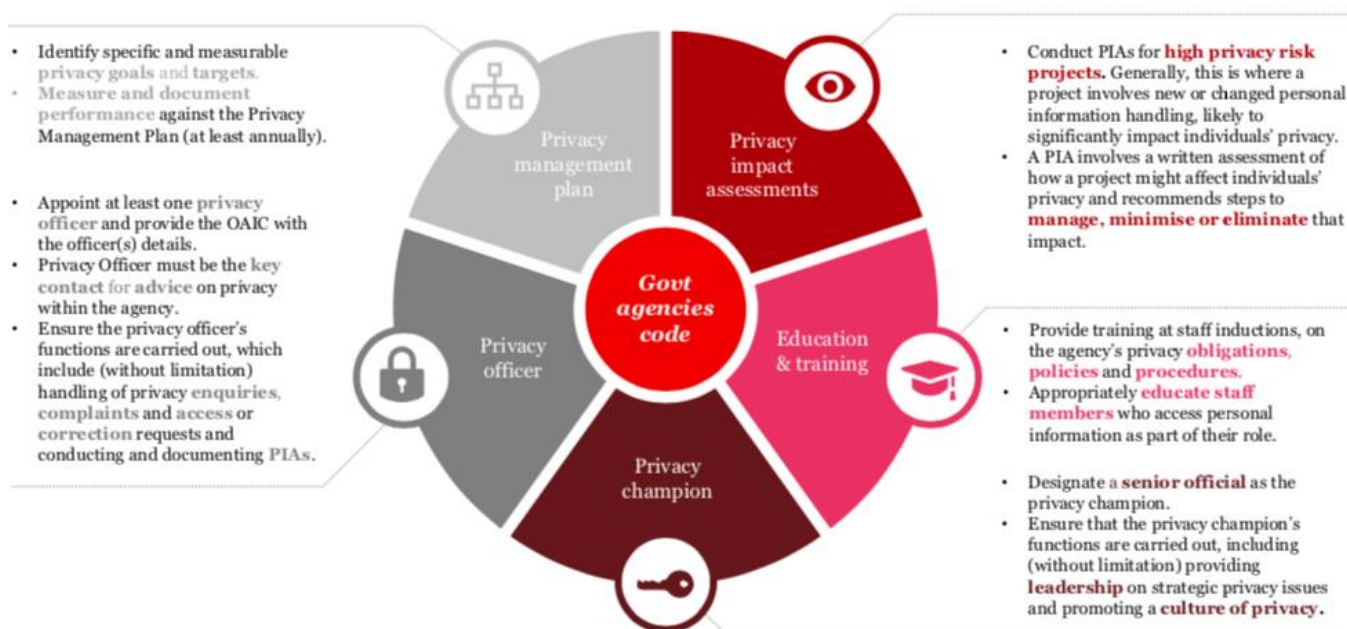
- Identify specific and measurable privacy goals and targets.
- Measure and document performance against the Privacy Management Plan (at least annually).

- Appoint at least one privacy officer and provide the OAIC with the officer(s) details.
- Privacy Officer must be the key contact for advice on privacy within the agency.
- Ensure the privacy officer's functions are carried out, which include (without limitation) handling of privacy enquiries, complaints and access or correction requests and conducting and documenting PIAs.

Privacy management plan

Privacy impact assessments

Govt agencies code

Privacy officer

Education & training

Privacy champion

- Conduct PIAs for high privacy risk projects. Generally, this is where a project involves new or changed personal information handling, likely to significantly impact individuals' privacy.
- A PIA involves a written assessment of how a project might affect individuals' privacy and recommends steps to manage, minimise or eliminate that impact.

- Provide training at staff inductions, on the agency's privacy obligations, policies and procedures.
- Appropriately educate staff members who access personal information as part of their role.

- Designate a senior official as the privacy champion.
- Ensure that the privacy champion's functions are carried out, including (without limitation) providing leadership on strategic privacy issues and promoting a culture of privacy.